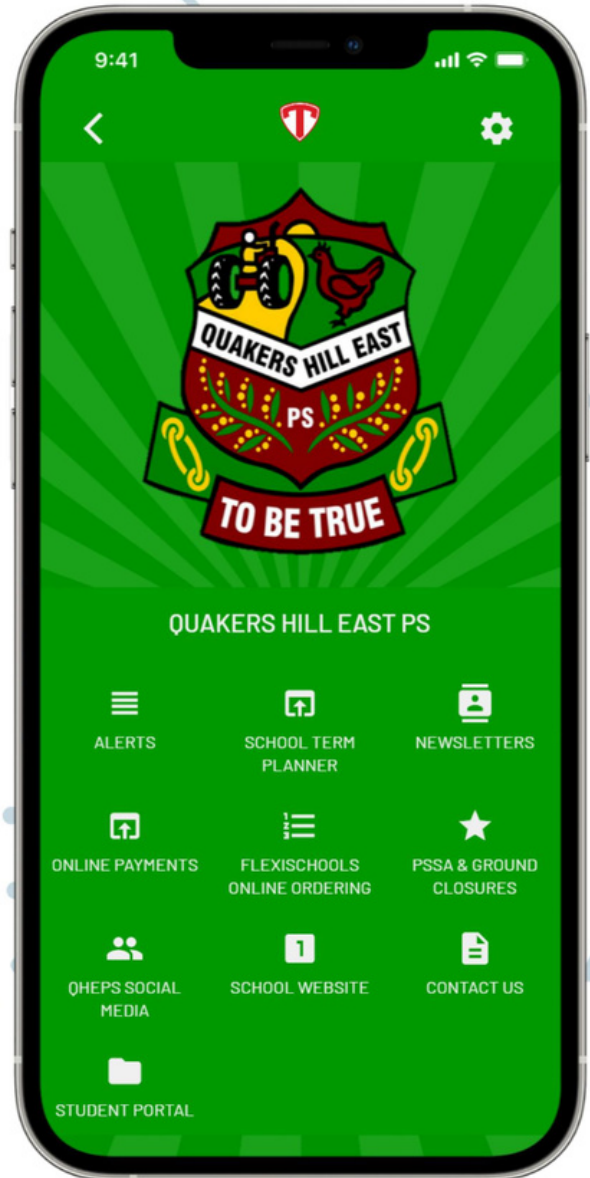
9:41

QUAKERS HILL EAST
PS
TO BE TRUE

QUAKERS HILL EAST PS

ALERTS
SCHOOL TERM PLANNER
NEWSLETTERS
ONLINE PAYMENTS
FLEXISCHOOLS ONLINE ORDERING
PSSA & GROUND CLOSURES
QHEPS SOCIAL MEDIA
1
SCHOOL WEBSITE
CONTACT US
STUDENT PORTAL